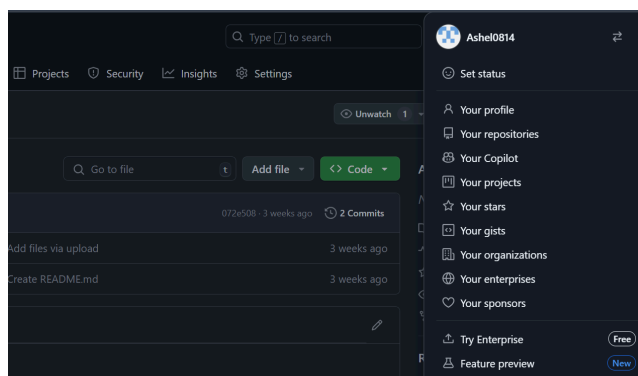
Type / to search

Projects Security Insights Settings

Unwatch 1

Go to file t Add file Code

072e508 · 3 weeks ago 2 Commits

Add files via upload 3 weeks ago

Create README.md 3 weeks ago

Ashel0814

Set status

Your profile

Your repositories

Your Copilot

Your projects

Your stars

Your gists

Your organizations

Your enterprises

Your sponsors

Try Enterprise Free

Feature preview New